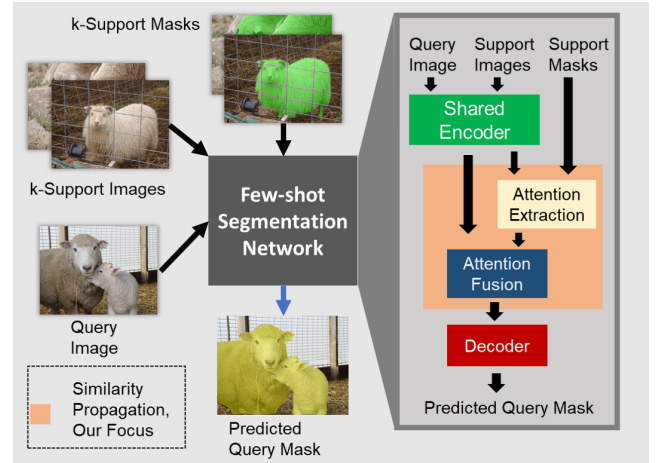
k-Support Masks

k-Support Images

Query Image

Few-shot Segmentation Network

Predicted Query Mask

Similarity Propagation, Our Focus

Query Image

Support Images

Support Masks

Shared Encoder

Attention Extraction

Attention Fusion

Decoder

Predicted Query Mask